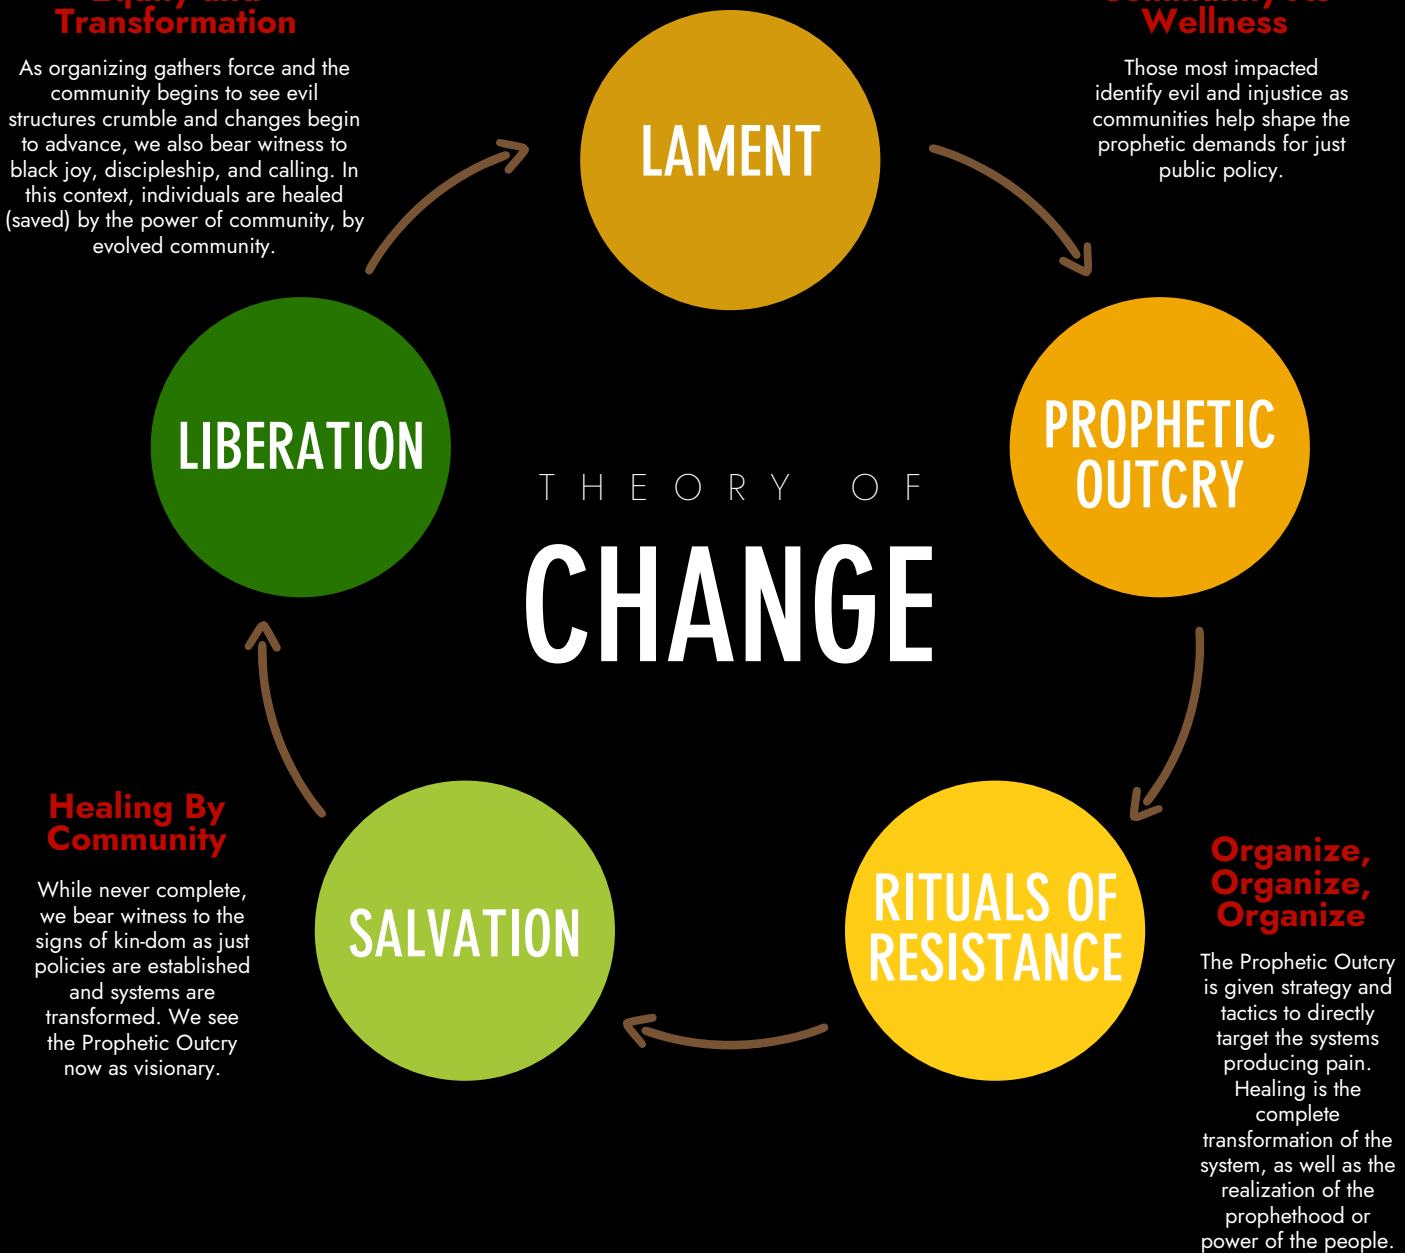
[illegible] Transformation

As organizing gathers force and the community begins to see evil structures crumble and changes begin to advance, we also bear witness to black joy, discipleship, and calling. In this context, individuals are healed (saved) by the power of community, by evolved community.

LAMENT

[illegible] Wellness

Those most impacted identify evil and injustice as communities help shape the prophetic demands for just public policy.

LIBERATION

THEORY OF

CHANGE

PROPHETIC OUTCRY

Healing By Community

While never complete, we bear witness to the signs of kin-dom as just policies are established and systems are transformed. We see the Prophetic Outcry now as visionary.

SALVATION

RITUALS OF RESISTANCE

Organize, Organize, Organize

The Prophetic Outcry is given strategy and tactics to directly target the systems producing pain. Healing is the complete transformation of the system, as well as the realization of the prophethood or power of the people.